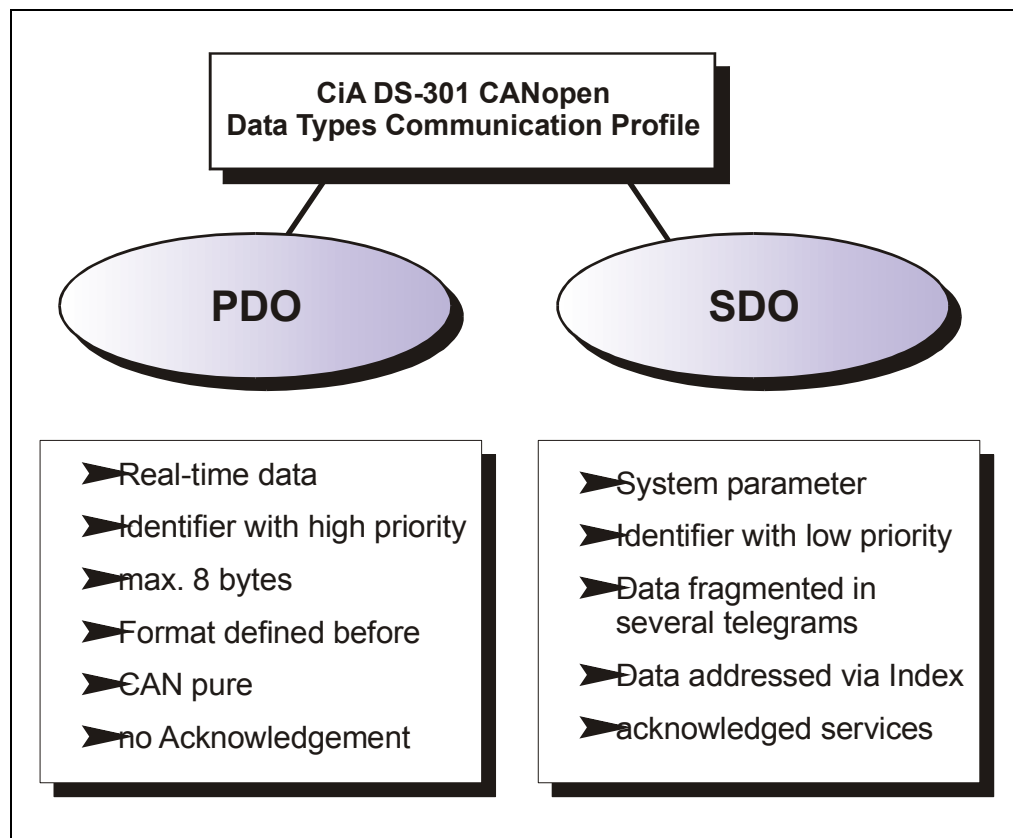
CiA DS-301 CANopen
Data Types Communication Profile

PDO

SDO

Real-time data
Identifier with high priority
max. 8 bytes
Format defined before
CAN pure
no Acknowledgement

System parameter
Identifier with low priority
Data fragmented in several telegrams
Data addressed via Index
acknowledged services